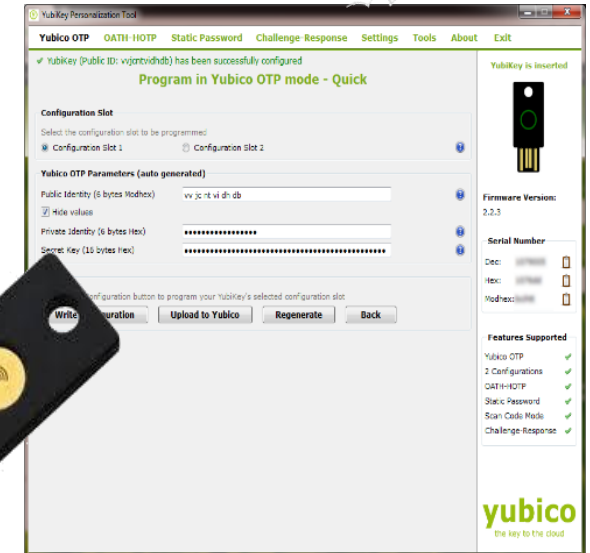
YubiKey Personalization Tool

Yubico OTP OATH-HOTP Static Password Challenge-Response Settings Tools About Exit

✔ YubiKey (Public ID: vvjcntvidhdb) has been successfully configured

Program in Yubico OTP mode - Quick

YubiKey is inserted

Configuration Slot

Select the configuration slot to be programmed

Configuration Slot 1

Configuration Slot 2

Yubico OTP Parameters (auto generated)

Public Identity (6 bytes Modhex) vv jc nt vi dh db

Hide values

Private Identity (6 bytes Hex) ••••••••••••••••••

Secret Key (16 bytes Hex) ••••••••••••••••••••••••••••••••••••••••••••••••

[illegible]onfiguration button to program your YubiKey's selected configuration slot

Write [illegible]uration Upload to Yubico Regenerate Back

Firmware Version:

2.2.3

Serial Number

Dec: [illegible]

Hex: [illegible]

Modhex: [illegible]

Features Supported

Yubico OTP ✔

2 Configurations ✔

OATH-HOTP ✔

Static Password ✔

Scan Code Mode ✔

Challenge-Response ✔

yubico

the key to the cloud